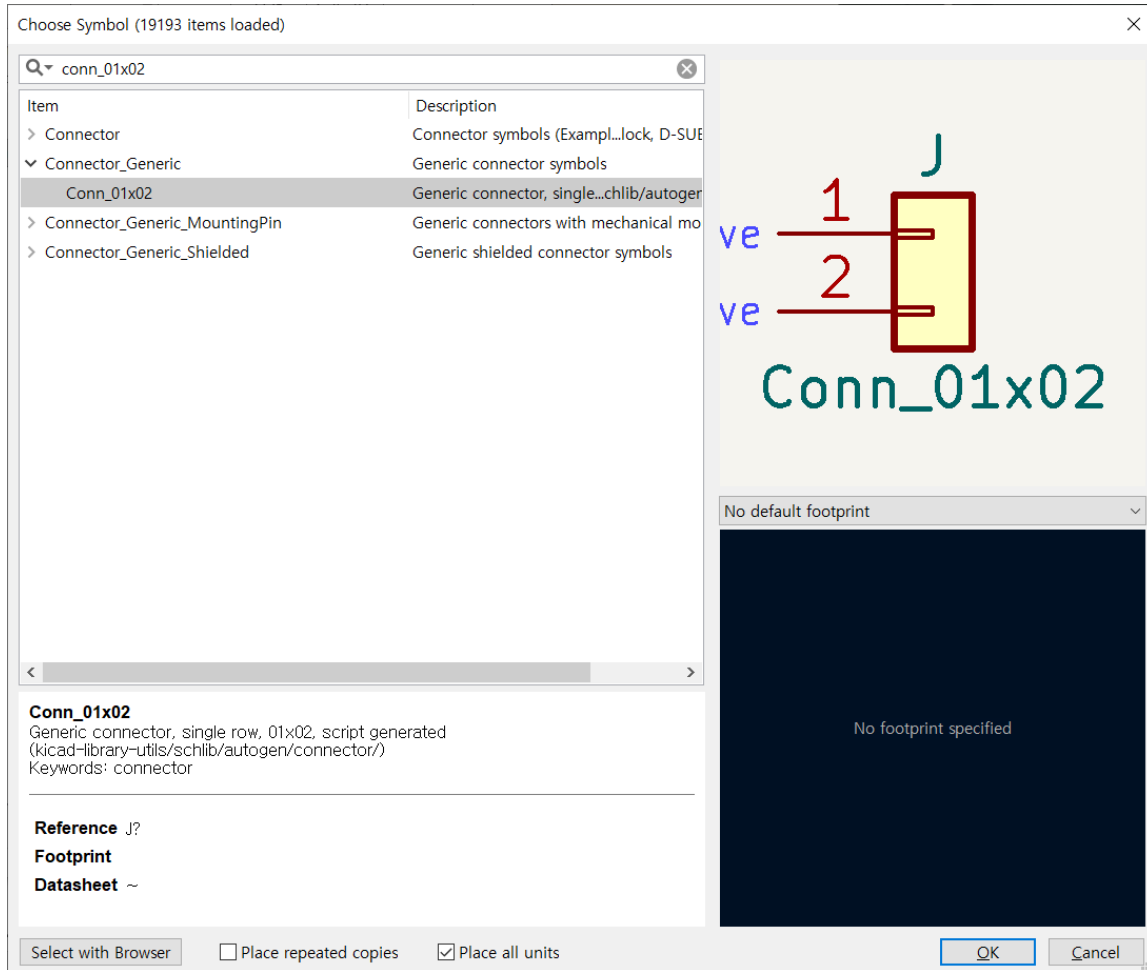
Choose Symbol (19193 items loaded)

conn_01x02

| Item | Description |
|---|---|
| Connector | Connector symbols (Exampl...lock, D-SUE |
| Connector_Generic | Generic connector symbols |
| Conn_01x02 | Generic connector, single...chlib/autogen |
| Connector_Generic_MountingPin | Generic connectors with mechanical mo |
| Connector_Generic_Shielded | Generic shielded connector symbols |

J
1
2
ve
ve
Conn_01x02

No default footprint

No footprint specified

Conn_01x02
Generic connector, single row, 01x02, script generated (kicad-library-utils/schlib/autogen/connector/)
Keywords: connector

Reference J?
Footprint
Datasheet ~

Select with Browser
Place repeated copies
Place all units
OK
Cancel